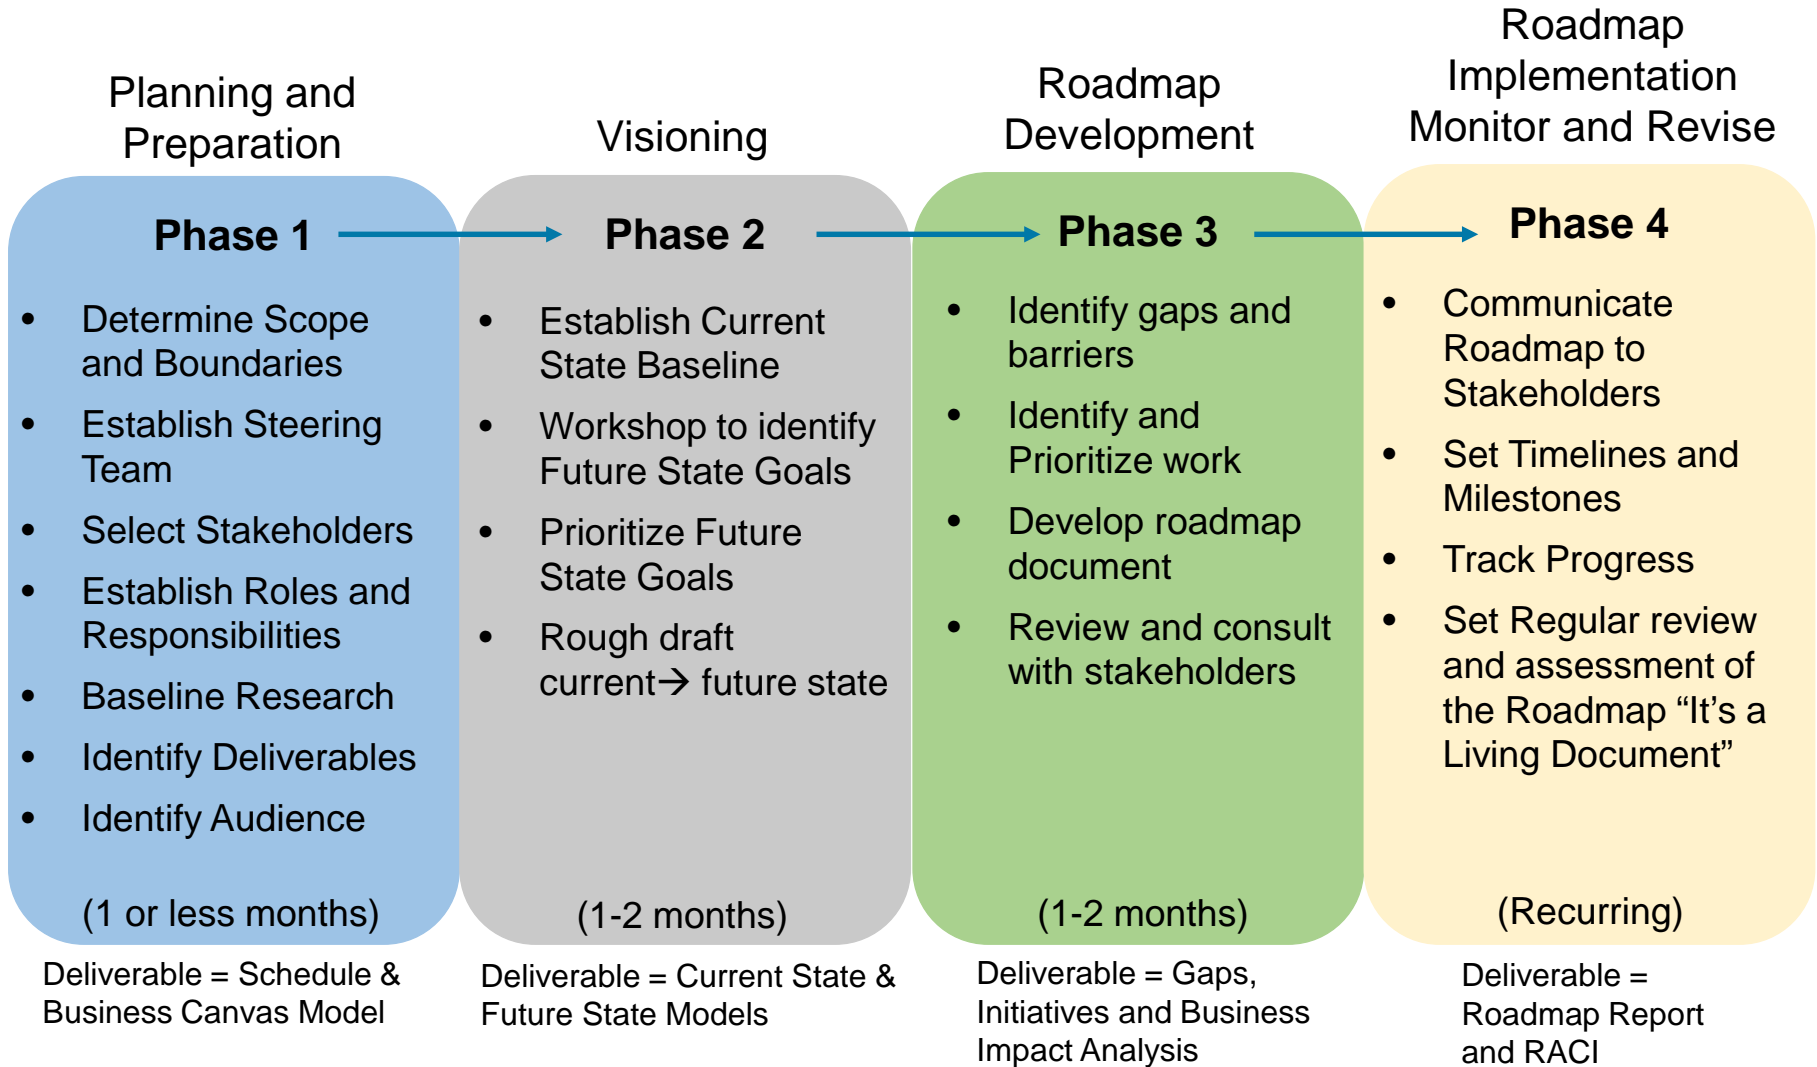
Planning and Preparation

Phase 1

- Determine Scope and Boundaries
- Establish Steering Team
- Select Stakeholders
- Establish Roles and Responsibilities
- Baseline Research
- Identify Deliverables
- Identify Audience

(1 or less months)

Deliverable = Schedule & Business Canvas Model

Visioning

Phase 2

- Establish Current State Baseline
- Workshop to identify Future State Goals
- Prioritize Future State Goals
- Rough draft current→ future state

(1-2 months)

Deliverable = Current State & Future State Models

Roadmap Development

Phase 3

- Identify gaps and barriers
- Identify and Prioritize work
- Develop roadmap document
- Review and consult with stakeholders

(1-2 months)

Deliverable = Gaps, Initiatives and Business Impact Analysis

Roadmap Implementation Monitor and Revise

Phase 4

- Communicate Roadmap to Stakeholders
- Set Timelines and Milestones
- Track Progress
- Set Regular review and assessment of the Roadmap “It’s a Living Document”

(Recurring)

Deliverable = Roadmap Report and RACI